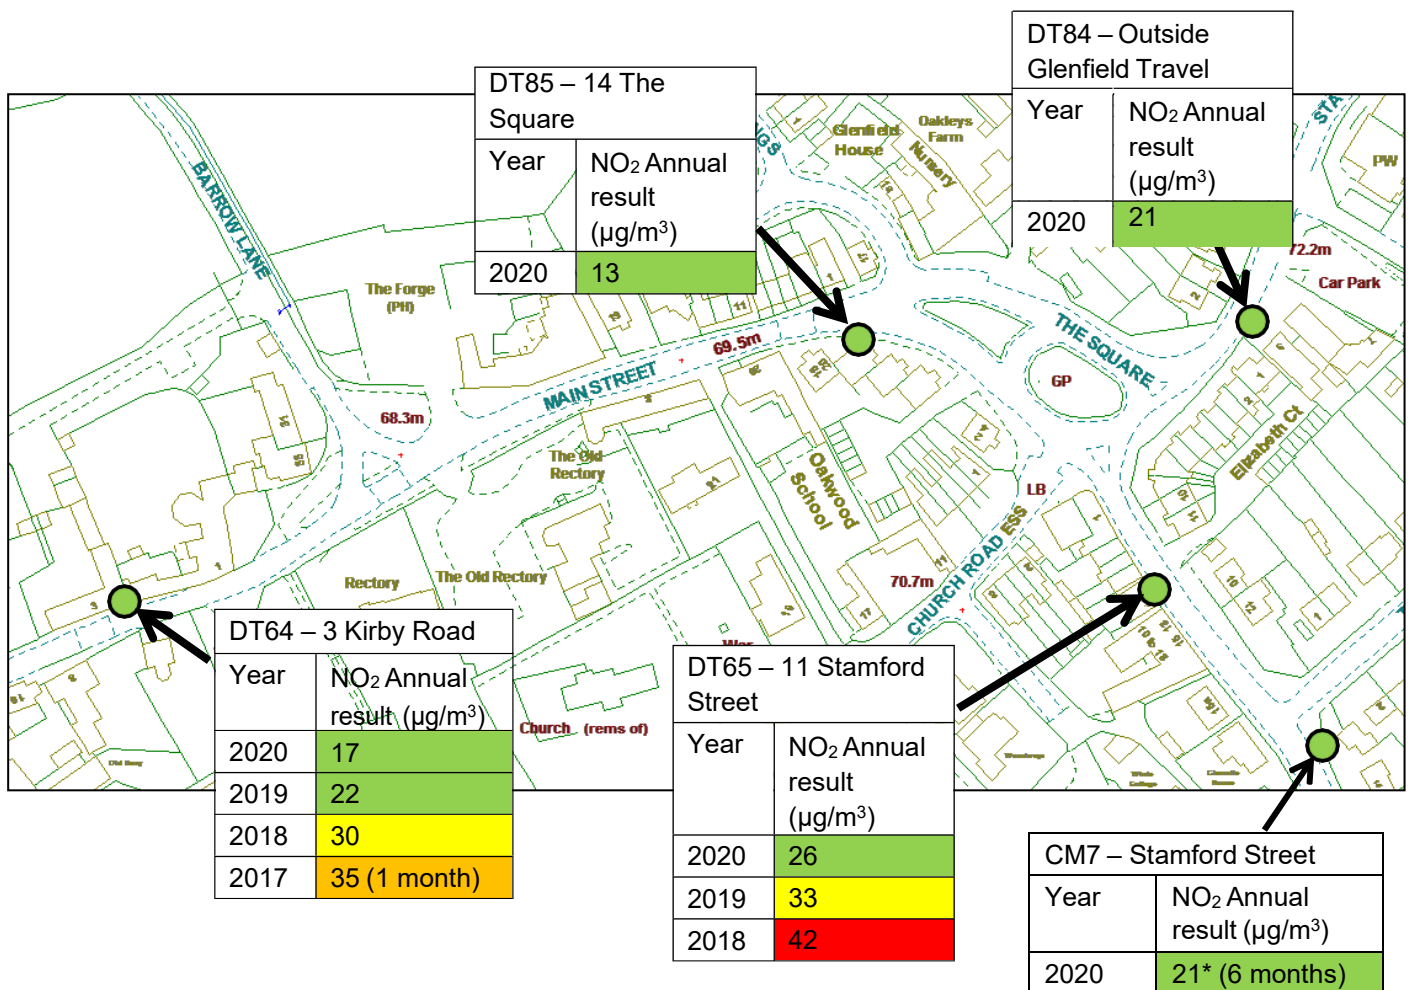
DT85 – 14 The Square

| Year | $NO_2$ Annual result (µg/m$^3$) |
|---|---|
| 2020 | 13 |

DT84 – Outside Glenfield Travel

| Year | $NO_2$ Annual result (µg/m$^3$) |
|---|---|
| 2020 | 21 |

BARROW LANE
The Forge (PH)
Glenfield House
Oakleys Farm
Nursery
72.2m
Car Park
PW
STA
69.5m
MAIN STREET
THE SQUARE
6P
68.3m
The Old Rectory
Oakwood School
Elizabeth Ct
LB
CHURCH ROAD ESS
70.7m
Rectory
The Old Rectory
Church (rems of)

DT64 – 3 Kirby Road

| Year | $NO_2$ Annual result (µg/m$^3$) |
|---|---|
| 2020 | 17 |
| 2019 | 22 |
| 2018 | 30 |
| 2017 | 35 (1 month) |

DT65 – 11 Stamford Street

| Year | $NO_2$ Annual result (µg/m$^3$) |
|---|---|
| 2020 | 26 |
| 2019 | 33 |
| 2018 | 42 |

CM7 – Stamford Street

| Year | $NO_2$ Annual result (µg/m$^3$) |
|---|---|
| 2020 | 21* (6 months) |